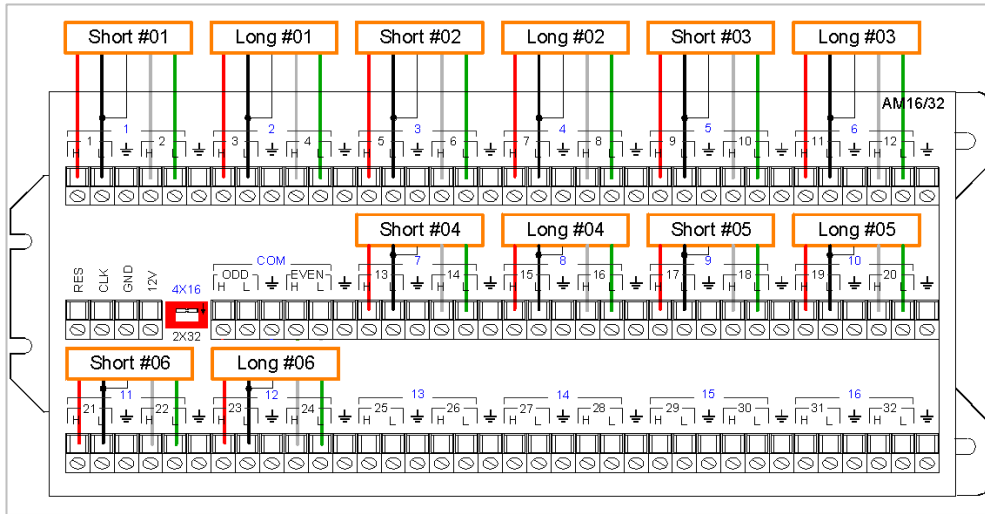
Short #01 Long #01 Short #02 Long #02 Short #03 Long #03

AM16/32

1 2 3 4 5 6

1 H L ⏚ 2 H L ⏚ 3 H L ⏚ 4 H L ⏚ 5 H L ⏚ 6 H L ⏚ 7 H L ⏚ 8 H L ⏚ 9 H L ⏚ 10 H L ⏚ 11 H L ⏚ 12 H L ⏚

Short #04 Long #04 Short #05 Long #05

RES CLK GND 12V 4X16 2X32 COM ODD H L ⏚ EVEN H L ⏚

7 8 9 10

13 H L ⏚ 14 H L ⏚ 15 H L ⏚ 16 H L ⏚ 17 H L ⏚ 18 H L ⏚ 19 H L ⏚ 20 H L ⏚

Short #06 Long #06

11 12 13 14 15 16

21 H L ⏚ 22 H L ⏚ 23 H L ⏚ 24 H L ⏚ 25 H L ⏚ 26 H L ⏚ 27 H L ⏚ 28 H L ⏚ 29 H L ⏚ 30 H L ⏚ 31 H L ⏚ 32 H L ⏚